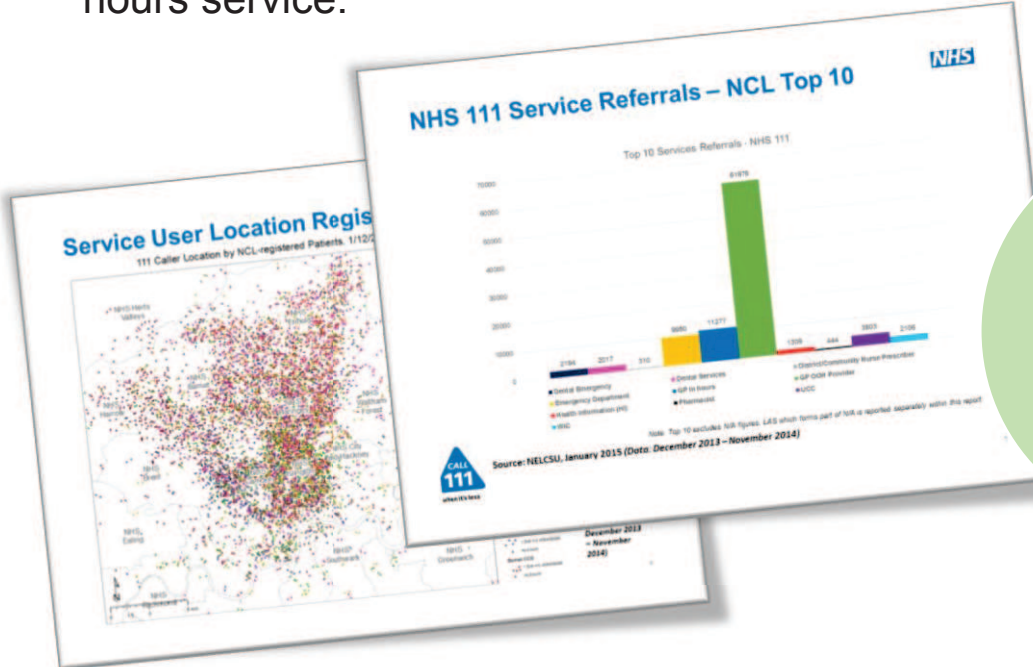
hours service.

NHS

NHS 111 Service Referrals – NCL Top 10

Top 10 Services Referrals - NHS 111

70000
60000
50000
40000
30000
20000
10000
0

2184 2217 310 9950 11277 61979 1339 444 3803 2108

Dental Emergency
Emergency Department
Health Information (HI)
IHG
Dental Services
GP in hours
Pharmacist
District/Community Nurse/Prescriber
GP OOH Provider
UCC

Note: Top 10 excludes N/A figures. LAS shown forms part of N/A is reported separately within this report

CALL 111

Source: NELCSU, January 2015 (Data: December 2013 – November 2014)

Service User Location Regis

111 Caller Location by NCL-registered Patients, 1/12/2

NHS Herts Valleys
NHS Barnet
NHS Enfield
NHS Forest
NHS Brent
NHS Ealing
NHS Hackney
NHS Greenwich
NHS Southwark

December 2013 – November 2014)